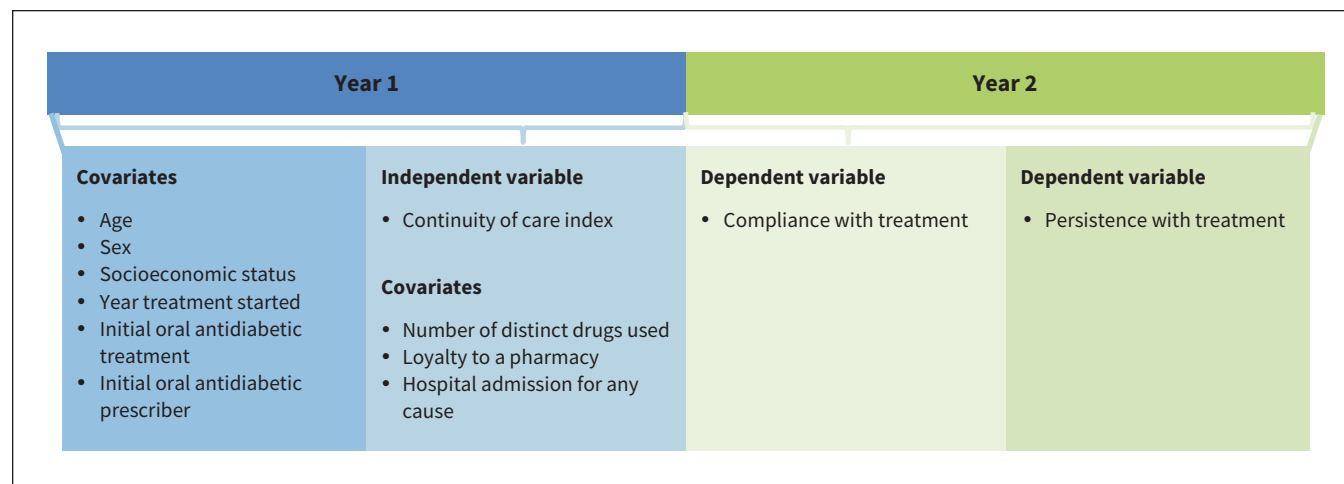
Year 1

Year 2

Covariates

- Age
- Sex
- Socioeconomic status
- Year treatment started
- Initial oral antidiabetic treatment
- Initial oral antidiabetic prescriber

Independent variable

- Continuity of care index

Covariates

- Number of distinct drugs used
- Loyalty to a pharmacy
- Hospital admission for any cause

Dependent variable

- Compliance with treatment

Dependent variable

- Persistence with treatment